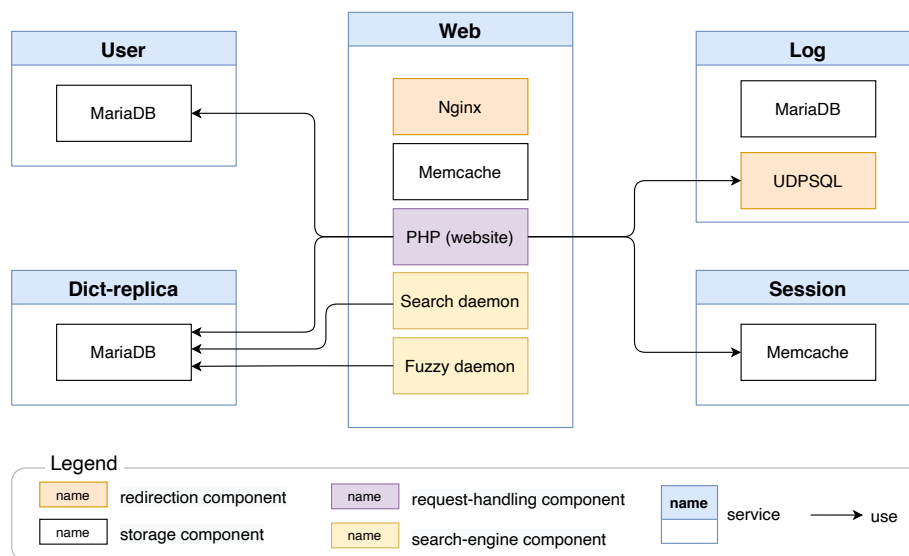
User

MariaDB

Web

Nginx

Memcache

PHP (website)

Search daemon

Fuzzy daemon

Log

MariaDB

UDPSQL

Dict-replica

MariaDB

Session

Memcache

Legend

name redirection component

name storage component

name request-handling component

name search-engine component

name service

use